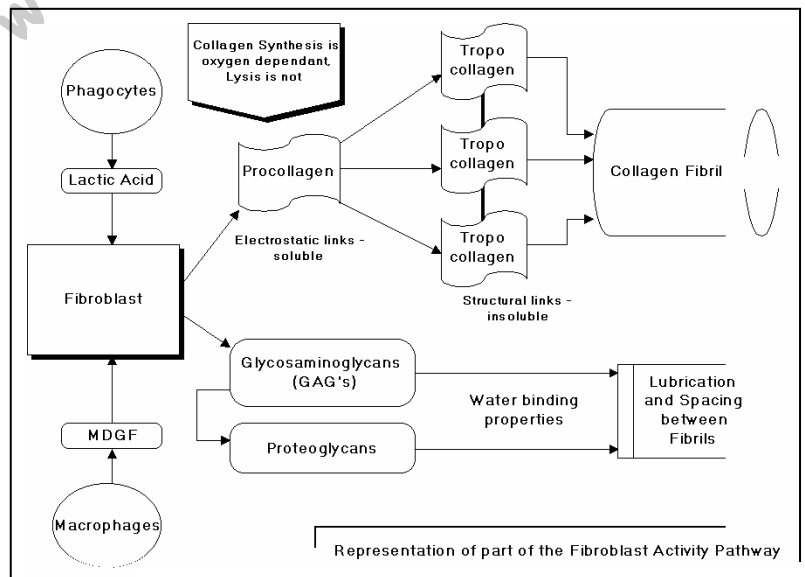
Collagen Synthesis is oxygen dependant, Lysis is not

Phagocytes

Lactic Acid

Fibroblast

MDGF

Macrophages

Procollagen

Electrostatic links - soluble

Tropo collagen

Tropo collagen

Tropo collagen

Structural links - insoluble

Collagen Fibril

Glycosaminoglycans (GAG's)

Proteoglycans

Water binding properties

Lubrication and Spacing between Fibrils

Representation of part of the Fibroblast Activity Pathway